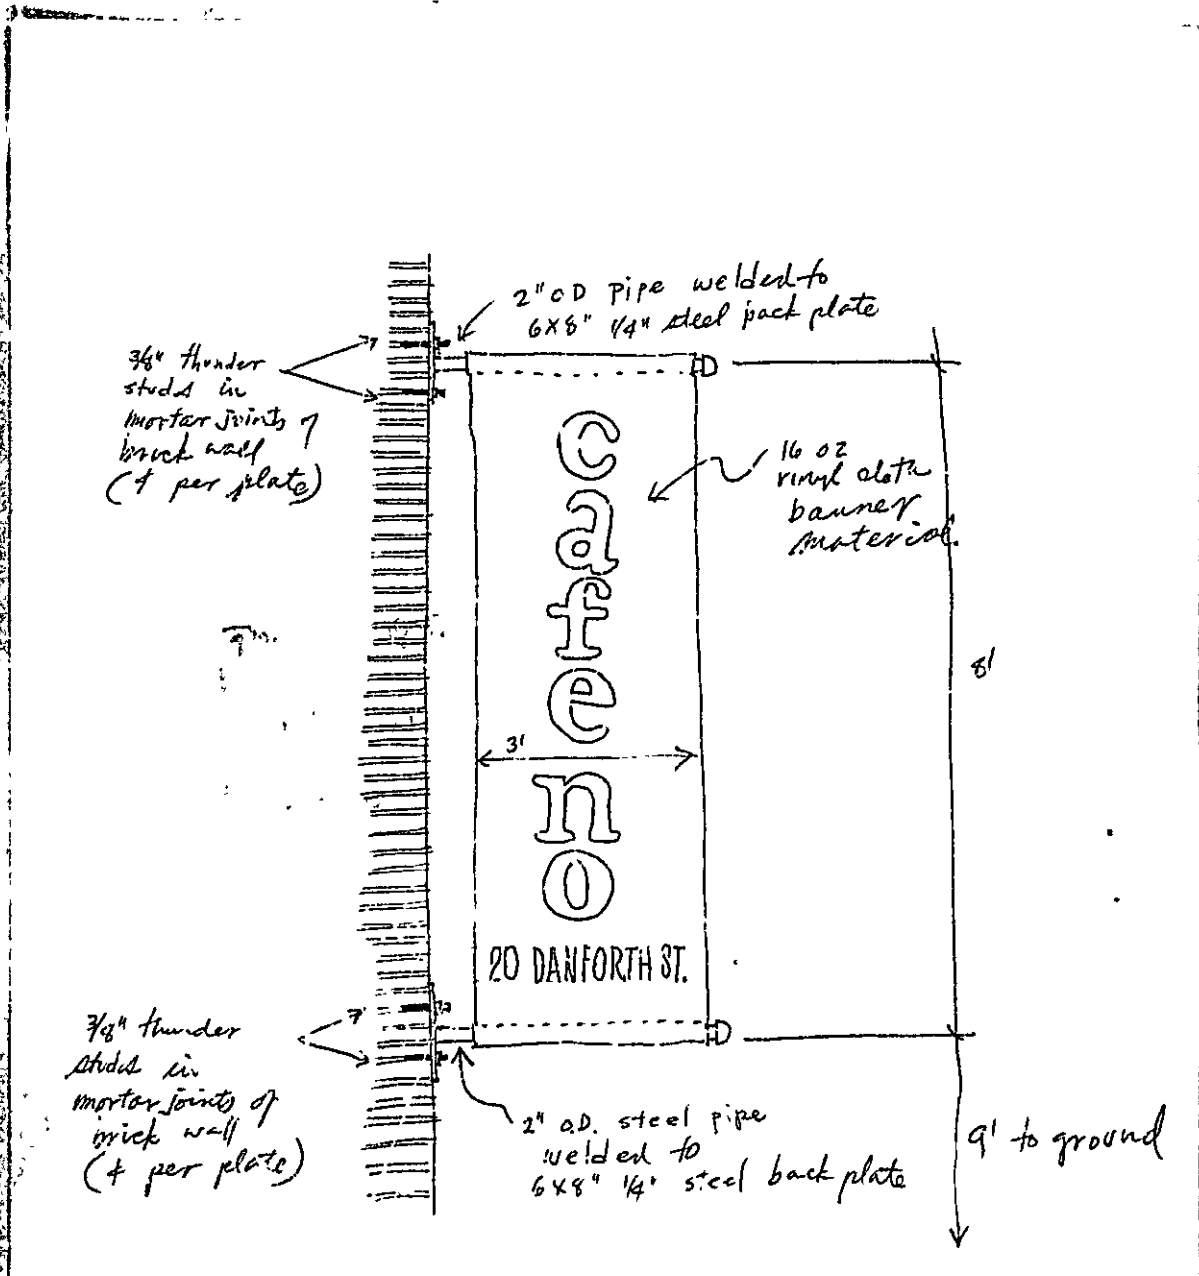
2" OD pipe welded to 6X8" 1/4" steel pack plate

3/8" thunder studs in mortar joints of brick wall (4 per plate)

16 oz vinyl cloth banner material

cafe
no

3'

8'

20 DANFORTH ST.

7/8" thunder studs in mortar joints of brick wall (4 per plate)

2" O.D. steel pipe welded to 6X8" 1/4" steel back plate

9' to ground